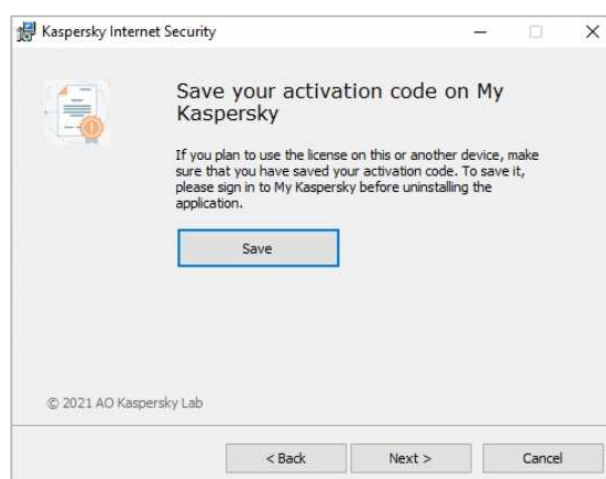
Kaspersky Internet Security

Save your activation code on My Kaspersky

If you plan to use the license on this or another device, make sure that you have saved your activation code. To save it, please sign in to My Kaspersky before uninstalling the application.

Save

© 2021 AO Kaspersky Lab

< Back

Next >

Cancel